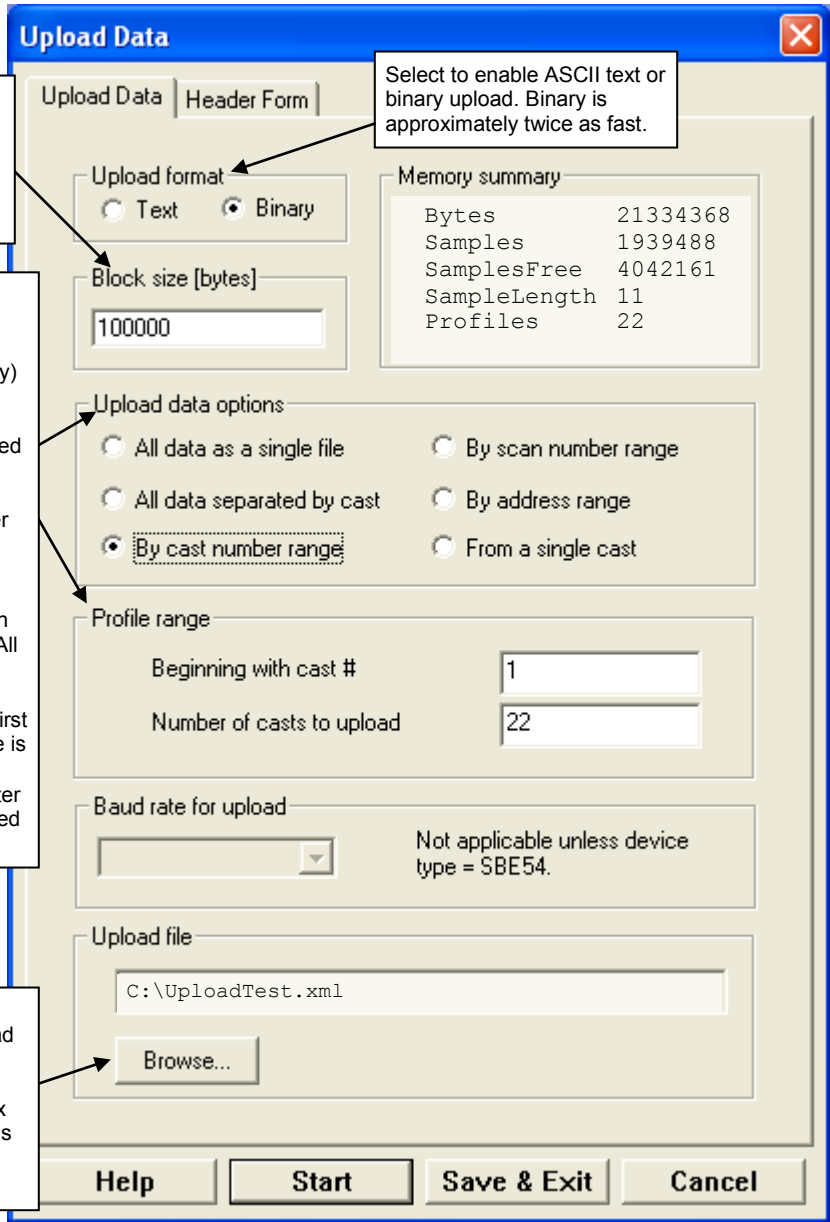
Upload Data

Upload Data | Header Form

Select to enable ASCII text or binary upload. Binary is approximately twice as fast.

Upload format
Text
Binary

Memory summary
Bytes 21334368
Samples 1939488
SamplesFree 4042161
SampleLength 11
Profiles 22

Block size [bytes]
100000

y)

ed

er

n
All

irst
e is

ter
ed

Upload data options
All data as a single file
All data separated by cast
By cast number range
By scan number range
By address range
From a single cast

Profile range
Beginning with cast # 1
Number of casts to upload 22

Baud rate for upload
Not applicable unless device type = SBE54.

Upload file
C:\UploadTest.xml
Browse...

d

x
s

Help
Start
Save & Exit
Cancel